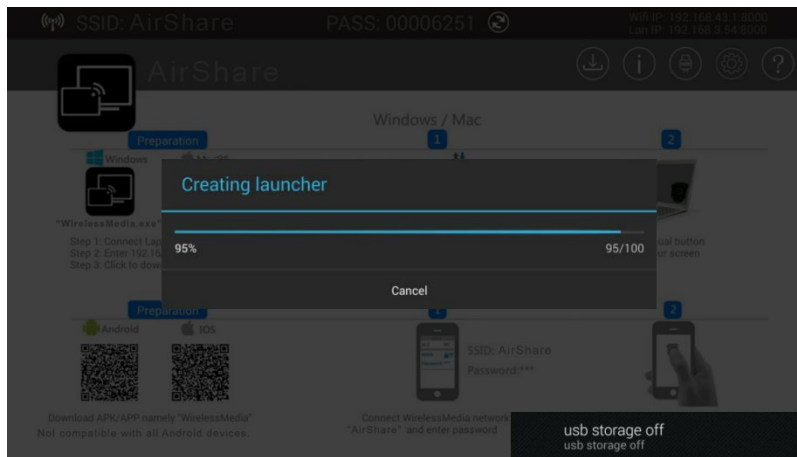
SSID: AirShare
PASS: 00006251
Wifi IP: 192.168.43.1:8000
Lan IP: 192.168.3.54:8000

AirShare

Windows / Mac

Preparation
1
2
Windows
"WirelessMedia.exe"
Step 1: Connect Lap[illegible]
Step 2: Enter 192.16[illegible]
Step 3: Click to dow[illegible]
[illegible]ual button
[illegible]ur screen

Creating launcher
95%
95/100
Cancel

Preparation
1
2
Android
IOS
SSID: AirShare
Password:***
Download APK/APP namely "WirelessMedia"
Not compatible with all Android devices.
Connect WirelessMedia network
"AirShare" and enter password

usb storage off
usb storage off